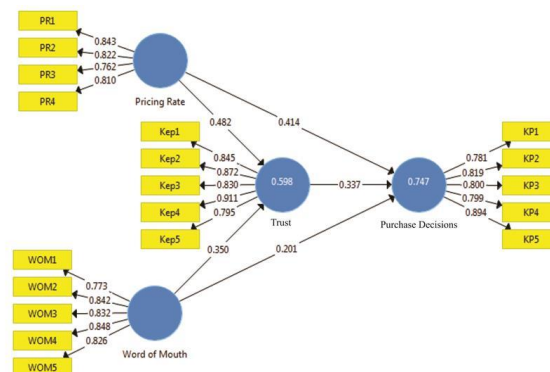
PR1
PR2
PR3
PR4
0.843
0.822
0.762
0.810
Pricing Rate
0.482
0.414
Kep1
Kep2
Kep3
Kep4
Kep5
0.845
0.872
0.830
0.911
0.795
0.598
Trust
0.337
0.747
Purchase Decisions
0.781
0.819
0.800
0.799
0.894
KP1
KP2
KP3
KP4
KP5
0.350
0.201
WOM1
WOM2
WOM3
WOM4
WOM5
0.773
0.842
0.832
0.848
0.826
Word of Mouth